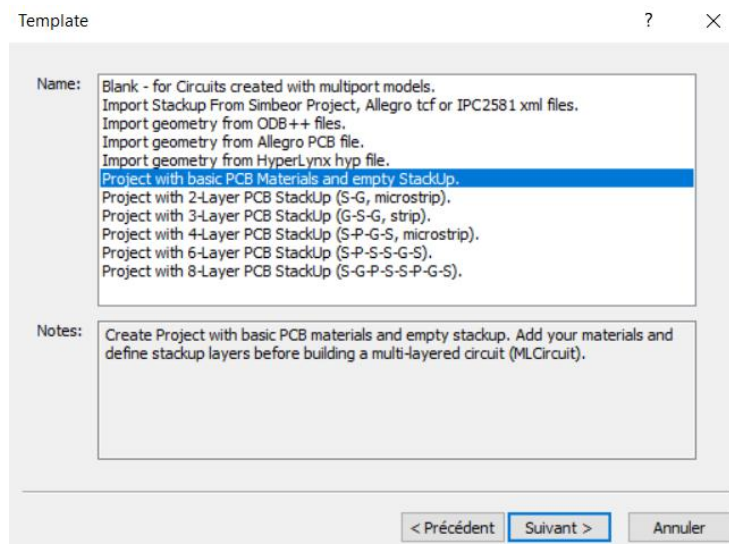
Template

?

×

Name:

Blank - for Circuits created with multiport models.
Import Stackup From Simbeor Project, Allegro tcf or IPC2581 xml files.
Import geometry from ODB++ files.
Import geometry from Allegro PCB file.
Import geometry from HyperLynx hyp file.
Project with basic PCB Materials and empty StackUp.
Project with 2-Layer PCB StackUp (S-G, microstrip).
Project with 3-Layer PCB StackUp (G-S-G, strip).
Project with 4-Layer PCB StackUp (S-P-G-S, microstrip).
Project with 6-Layer PCB StackUp (S-P-S-S-G-S).
Project with 8-Layer PCB StackUp (S-G-P-S-S-P-G-S).

Notes:

Create Project with basic PCB materials and empty stackup. Add your materials and define stackup layers before building a multi-layered circuit (MLCircuit).

< Précédent

Suivant >

Annuler